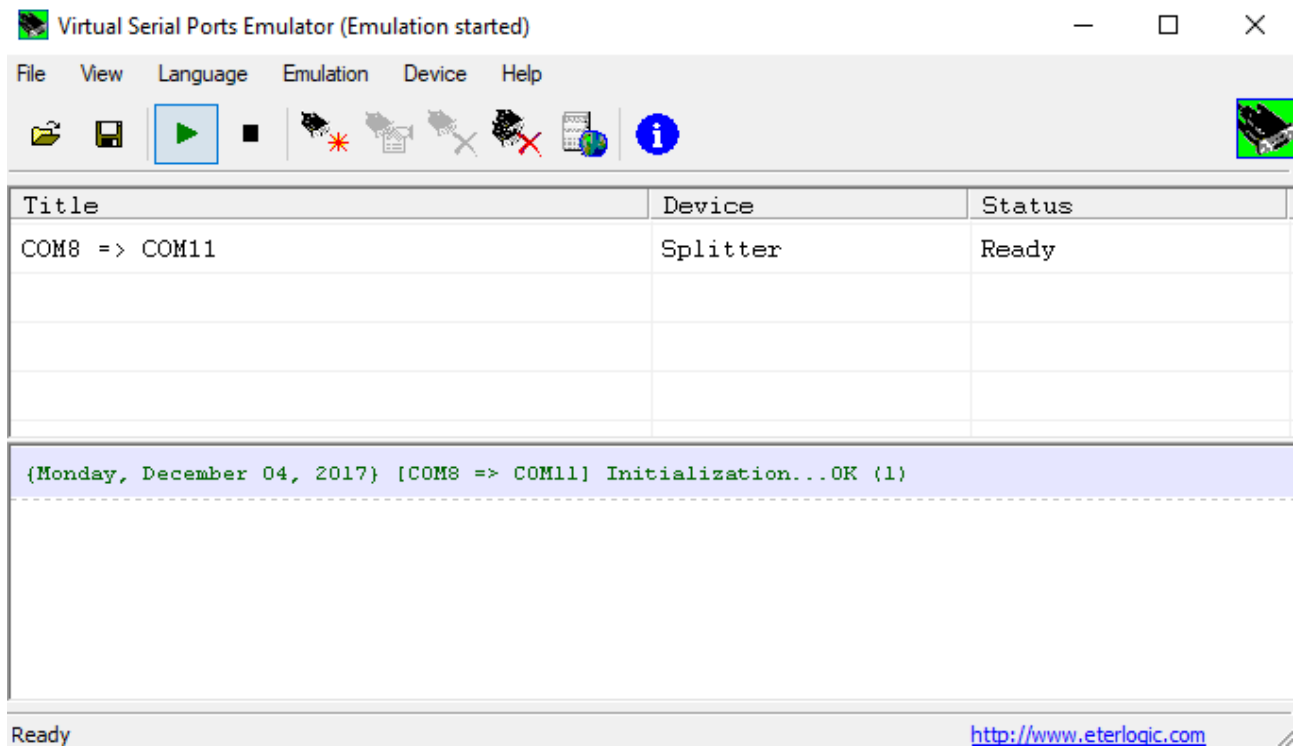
Virtual Serial Ports Emulator (Emulation started)

File View Language Emulation Device Help

| Title | Device | Status |
|---|---|---|
| COM8 => COM11 | Splitter | Ready |

{Monday, December 04, 2017} [COM8 => COM11] Initialization...OK (1)

Ready

http://www.eterlogic.com